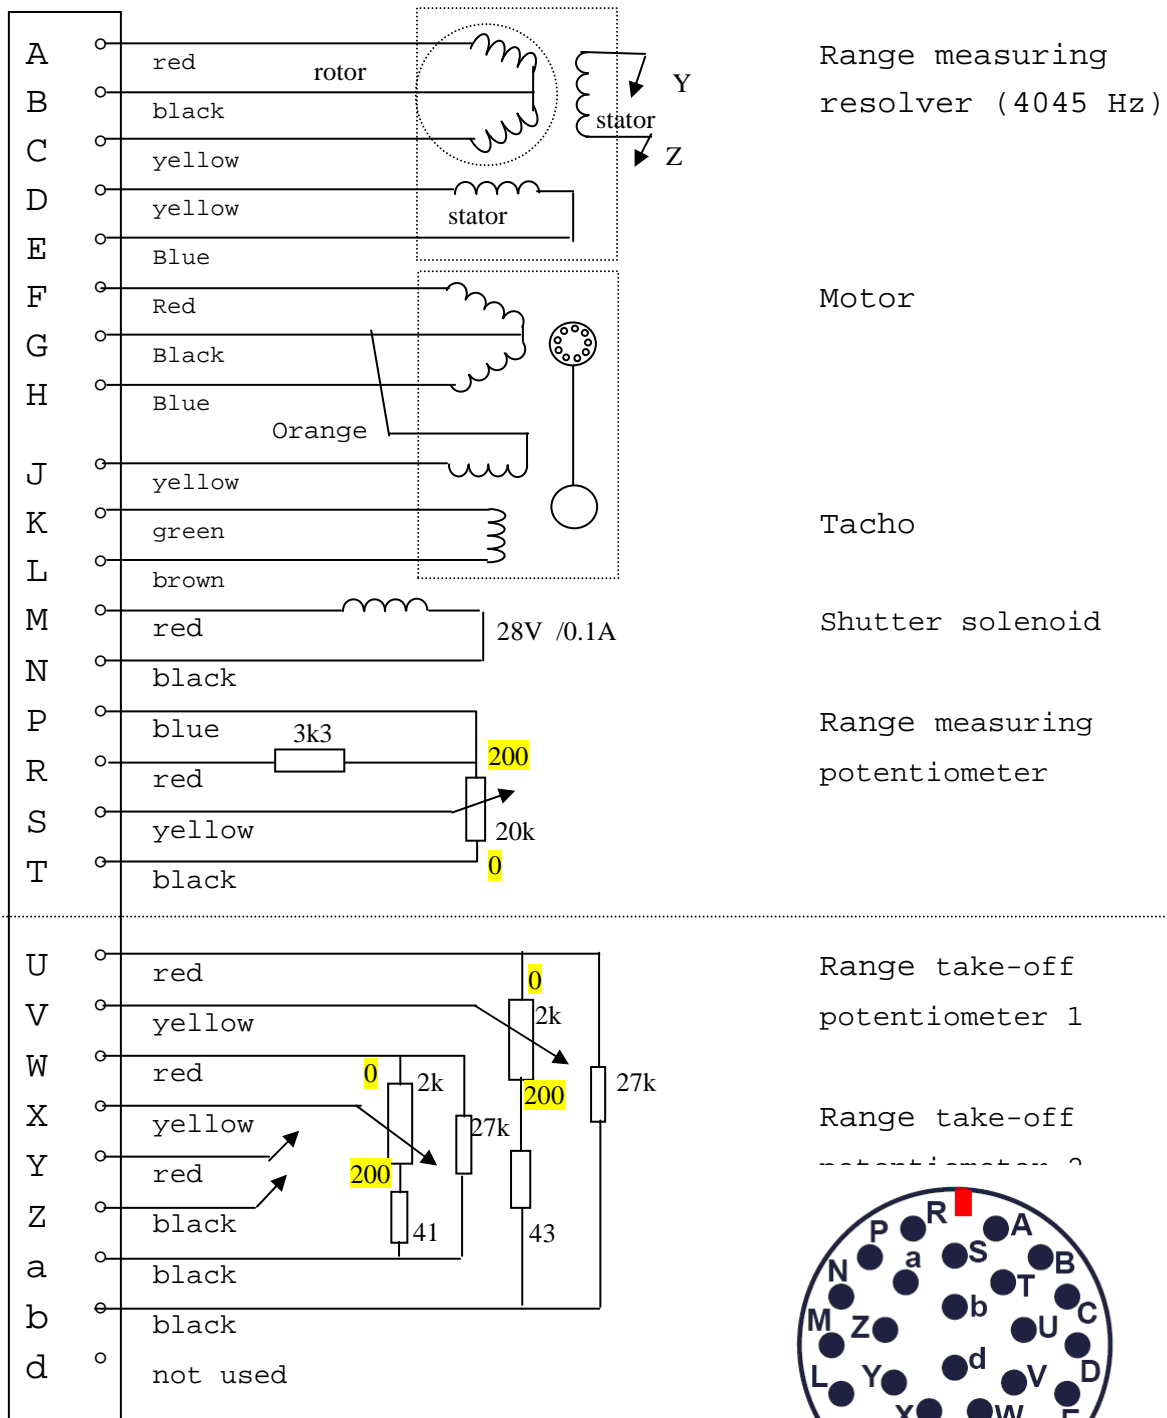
A
B
C
D
E
F
G
H
J
K
L
M
N
P
R
S
T

red
rotor
black
yellow
yellow
stator
Blue
Red
Black
Blue
Orange
yellow
green
brown
red
black
blue
3k3
red
yellow
black

Y
stator
Z

28V /0.1A

200
20k
0

Range measuring resolver (4045 Hz)

Motor

Tacho

Shutter solenoid

Range measuring potentiometer

U
V
W
X
Y
Z
a
b
d

red
yellow
red
yellow
red
black
black
black
not used

0
2k
200
27k
0
2k
27k
200
41
43

Range take-off potentiometer 1

Range take-off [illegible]

R A P S a N B T b M Z U C d L Y V D X W E